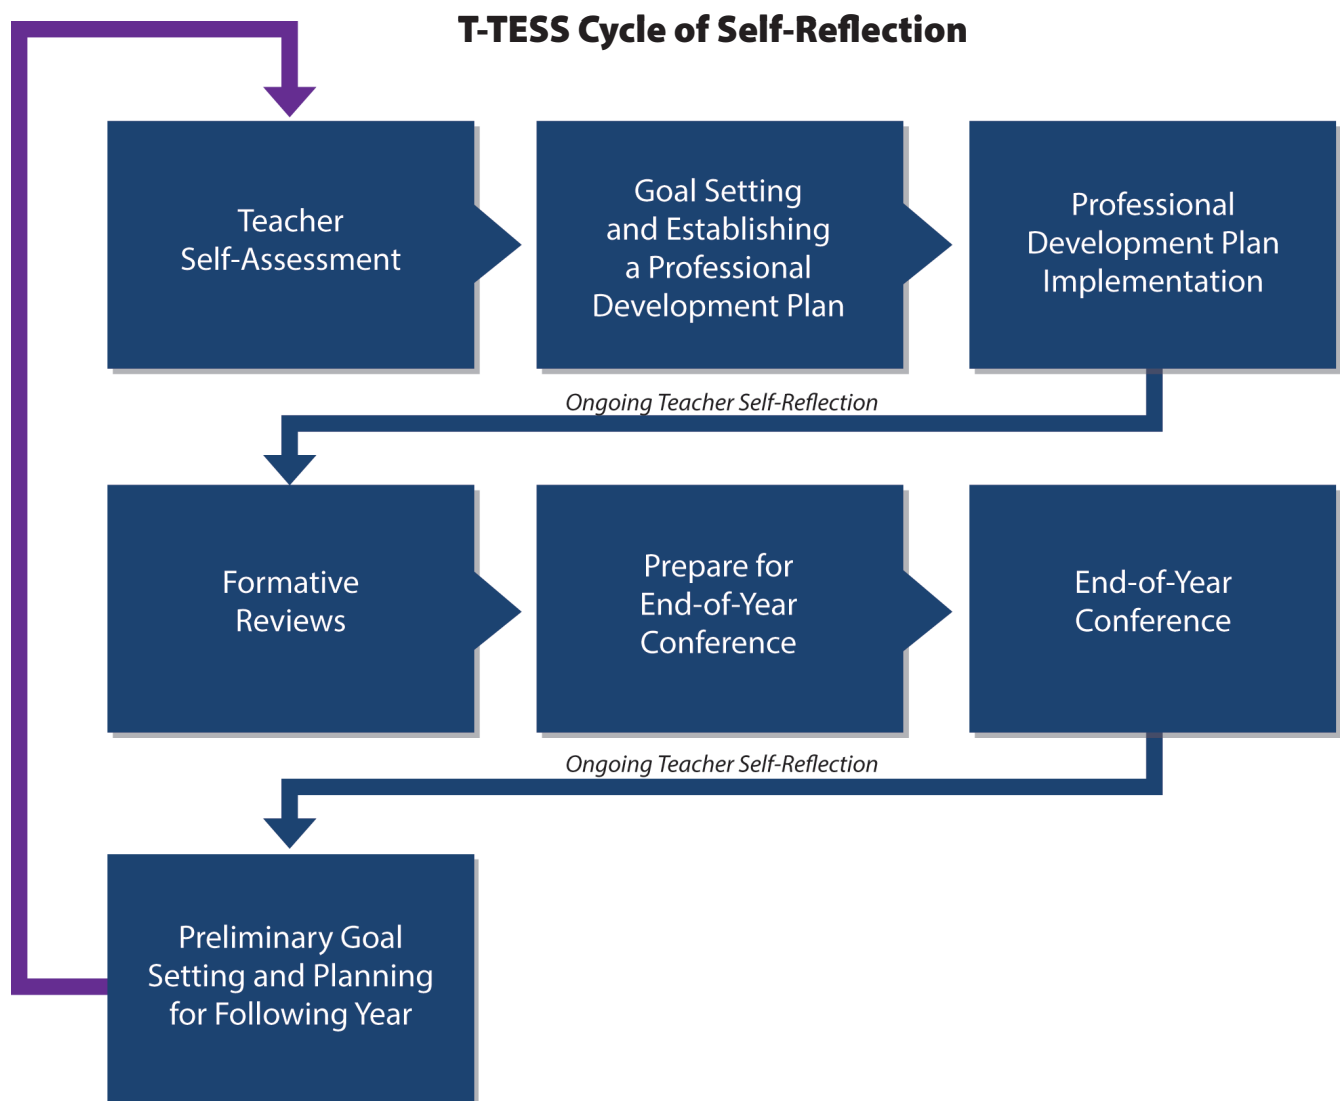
T-TESS Cycle of Self-Reflection

Teacher Self-Assessment

Goal Setting and Establishing a Professional Development Plan

Professional Development Plan Implementation

Ongoing Teacher Self-Reflection

Formative Reviews

Prepare for End-of-Year Conference

End-of-Year Conference

Ongoing Teacher Self-Reflection

Preliminary Goal Setting and Planning for Following Year